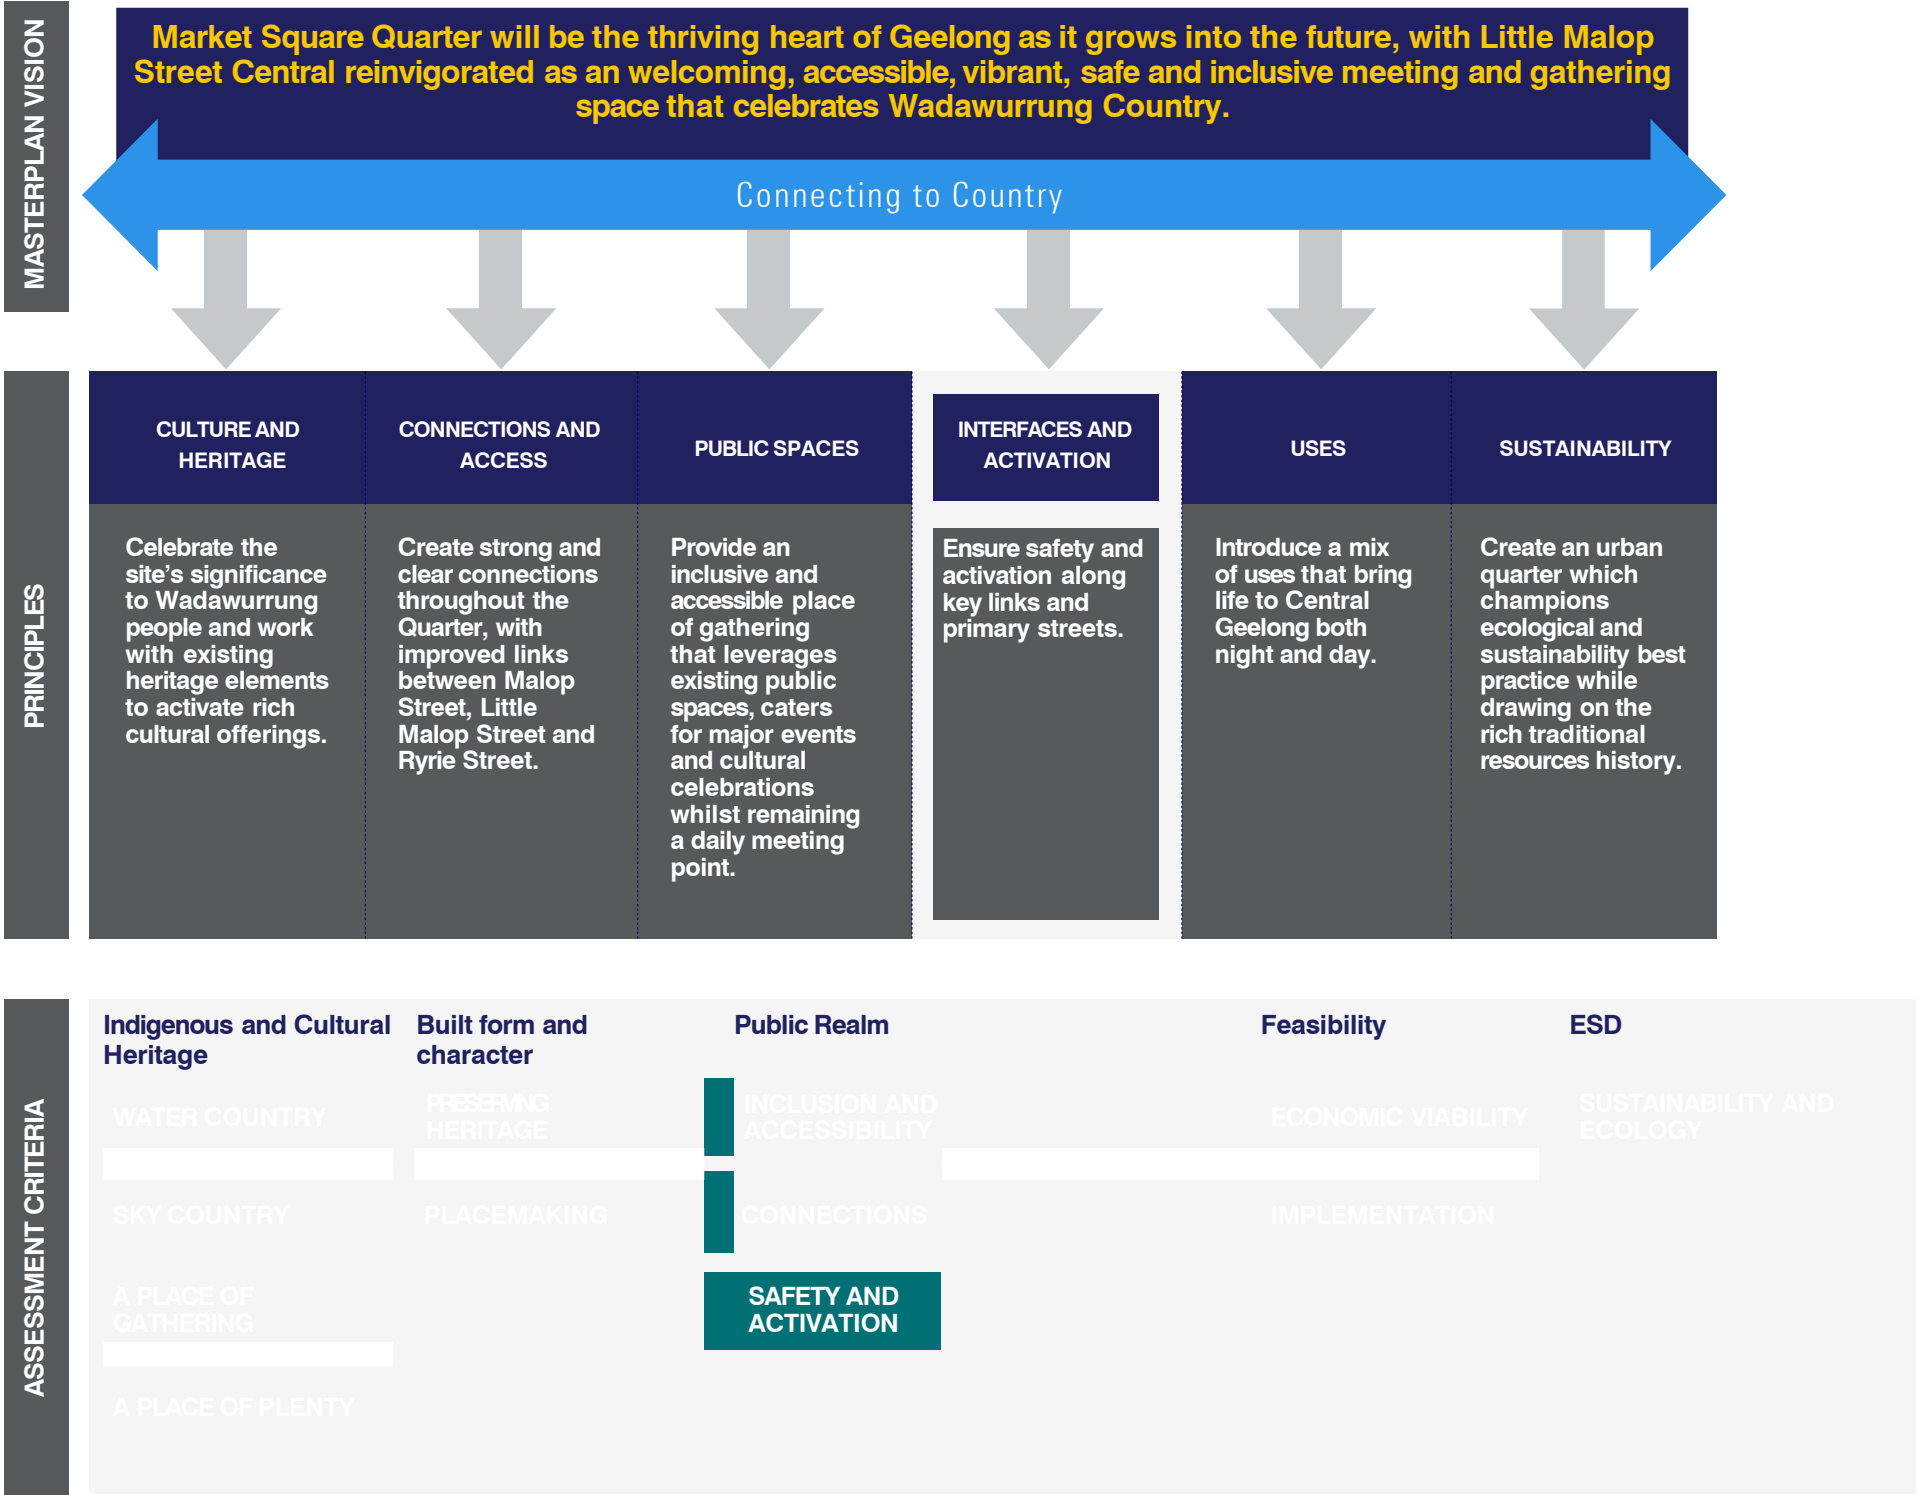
MASTERPLAN VISION

Market Square Quarter will be the thriving heart of Geelong as it grows into the future, with Little Malop Street Central reinvigorated as an welcoming, accessible, vibrant, safe and inclusive meeting and gathering space that celebrates Wadawurrung Country.

Connecting to Country

PRINCIPLES

CULTURE AND HERITAGE

Celebrate the site's significance to Wadawurrung people and work with existing heritage elements to activate rich cultural offerings.

CONNECTIONS AND ACCESS

Create strong and clear connections throughout the Quarter, with improved links between Malop Street, Little Malop Street and Ryrie Street.

PUBLIC SPACES

Provide an inclusive and accessible place of gathering that leverages existing public spaces, caters for major events and cultural celebrations whilst remaining a daily meeting point.

INTERFACES AND ACTIVATION

Ensure safety and activation along key links and primary streets.

USES

Introduce a mix of uses that bring life to Central Geelong both night and day.

SUSTAINABILITY

Create an urban quarter which champions ecological and sustainability best practice while drawing on the rich traditional resources history.

ASSESSMENT CRITERIA

Indigenous and Cultural Heritage

WATER COUNTRY

SKY COUNTRY

A PLACE OF GATHERING

A PLACE OF PLENTY

Built form and character

PRESERVING HERITAGE

PLACEMAKING

Public Realm

INCLUSION AND ACCESSIBILITY

CONNECTIONS

SAFETY AND ACTIVATION

Feasibility

ECONOMIC VIABILITY

IMPLEMENTATION

ESD

SUSTAINABILITY AND ECOLOGY